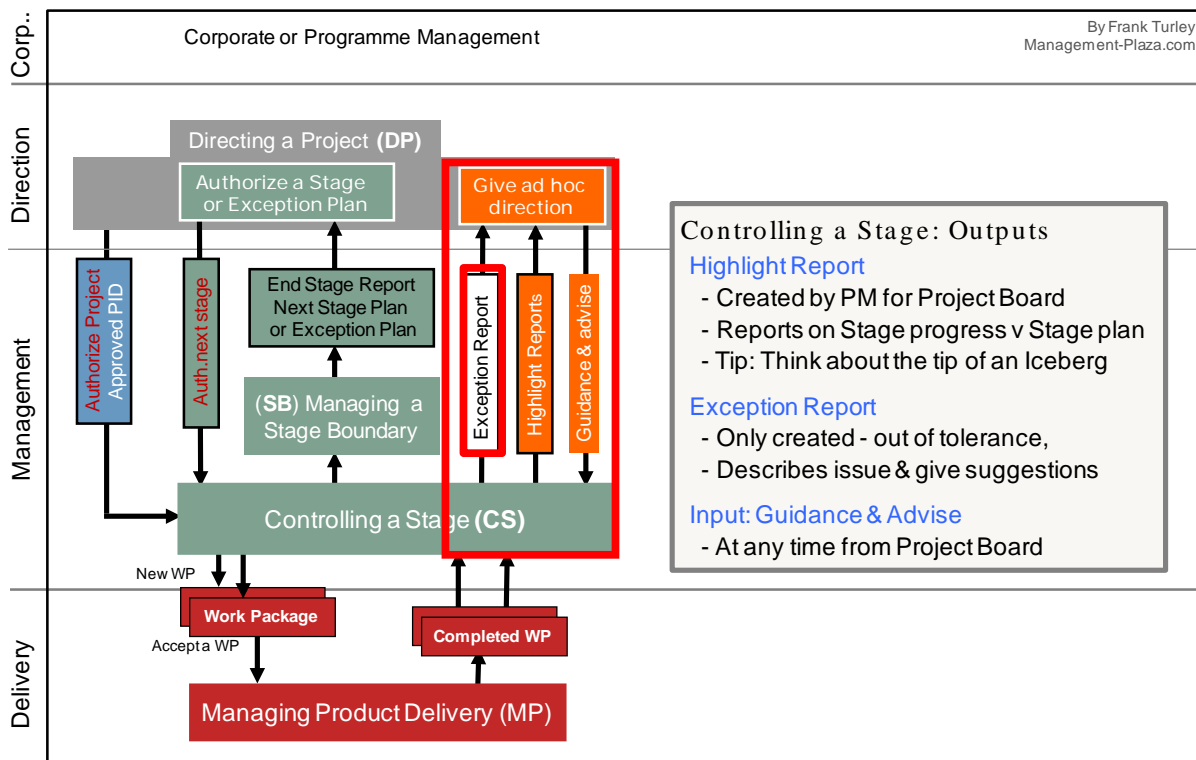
Corp.. Corporate or Programme Management

By Frank Turley
Management-Plaza.com

Direction

Directing a Project (DP)

Authorize a Stage or Exception Plan

Give ad hoc direction

Management

Authorize Project
Approved PID

Auth.next stage

End Stage Report
Next Stage Plan
or Exception Plan

(SB) Managing a Stage Boundary

Exception Report

Highlight Reports

Guidance & advise

Controlling a Stage (CS)

Controlling a Stage: Outputs
Highlight Report
- Created by PM for Project Board
- Reports on Stage progress v Stage plan
- Tip: Think about the tip of an Iceberg
Exception Report
- Only created - out of tolerance,
- Describes issue & give suggestions
Input: Guidance & Advise
- At any time from Project Board

New WP

Work Package

Accept a WP

Completed WP

Delivery

Managing Product Delivery (MP)